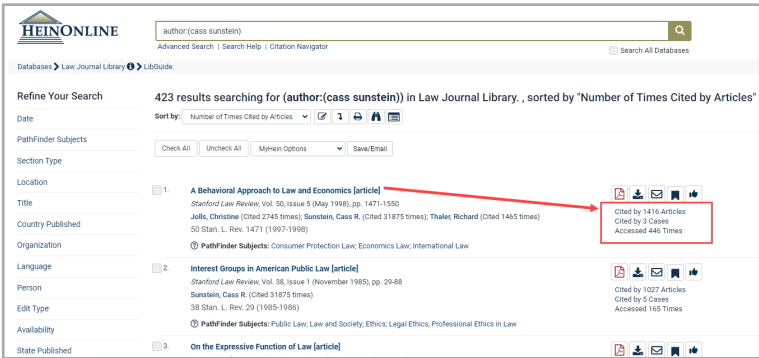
HEINONLINE

author:(cass sunstein)

Advanced Search | Search Help | Citation Navigator

Search All Databases

Databases > Law Journal Library > LibGuide

Refine Your Search

Date

PathFinder Subjects

Section Type

Location

Title

Country Published

Organization

Language

Person

Edit Type

Availability

State Published

423 results searching for (author:(cass sunstein)) in Law Journal Library. , sorted by "Number of Times Cited by Articles"

Sort by: Number of Times Cited by Articles

Check All | Uncheck All | MyHein Options | Save/Email

1. A Behavioral Approach to Law and Economics [article]
Stanford Law Review, Vol. 50, Issue 5 (May 1998), pp. 1471-1550
Jolls, Christine (Cited 2745 times); Sunstein, Cass R. (Cited 31875 times); Thaler, Richard (Cited 1465 times)
50 Stan. L. Rev. 1471 (1997-1998)
PathFinder Subjects: Consumer Protection Law; Economics Law; International Law

Cited by 1416 Articles
Cited by 3 Cases
Accessed 446 Times

2. Interest Groups in American Public Law [article]
Stanford Law Review, Vol. 38, Issue 1 (November 1985), pp. 29-88
Sunstein, Cass R. (Cited 31875 times)
38 Stan. L. Rev. 29 (1985-1986)
PathFinder Subjects: Public Law; Law and Society; Ethics; Legal Ethics; Professional Ethics in Law

Cited by 1027 Articles
Cited by 5 Cases
Accessed 165 Times

3. On the Expressive Function of Law [article]